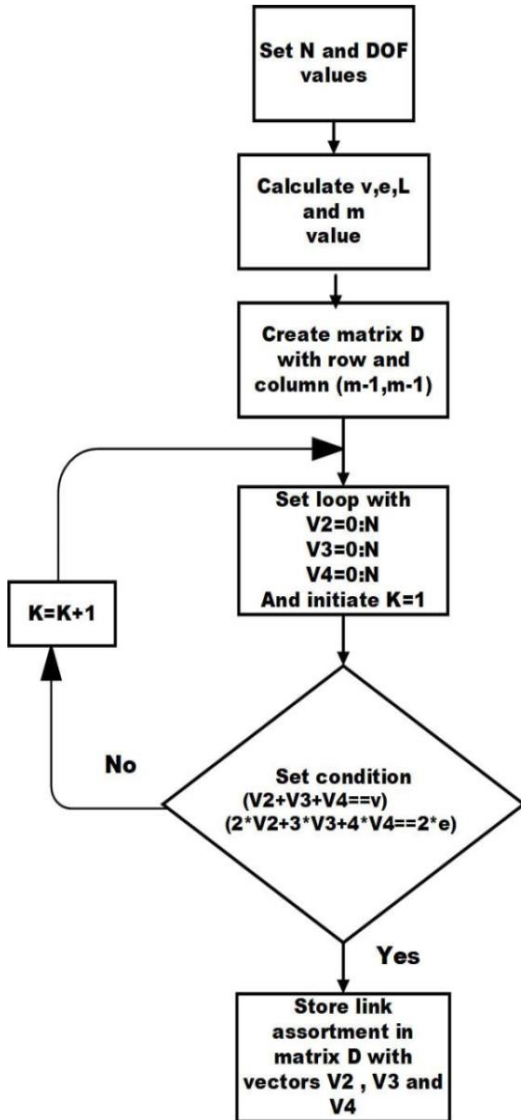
Set N and DOF values

Calculate v,e,L and m value

Create matrix D with row and column (m-1,m-1)

Set loop with
V2=0:N
V3=0:N
V4=0:N
And initiate K=1

K=K+1

No

Set condition
(V2+V3+V4==v)
(2*V2+3*V3+4*V4==2*e)

Yes

Store link assortment in matrix D with vectors V2 , V3 and V4